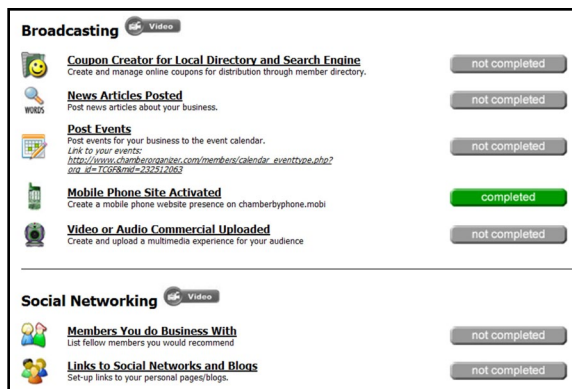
Broadcasting Video

Coupon Creator for Local Directory and Search Engine
Create and manage online coupons for distribution through member directory.
not completed

WORDS
News Articles Posted
Post news articles about your business.
not completed

Post Events
Post events for your business to the event calendar.
Link to your events:
http://www.chamberorganizer.com/members/calendar_eventtype.php?org_id=TCGF&mid=232512063
not completed

Mobile Phone Site Activated
Create a mobile phone website presence on chamberbyphone.mobi
completed

Video or Audio Commercial Uploaded
Create and upload a multimedia experience for your audience
not completed

Social Networking Video

Members You do Business With
List fellow members you would recommend
not completed

Links to Social Networks and Blogs
Set-up links to your personal pages/blogs.
not completed